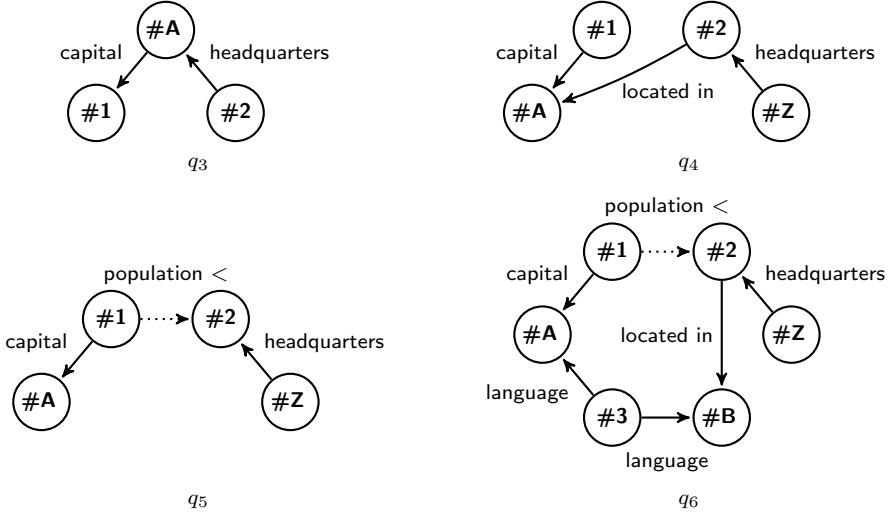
#A
capital
headquarters
#1
#2
$q_3$

#1
#2
capital
headquarters
#A
located in
#Z
$q_4$

population <
#1
#2
capital
headquarters
#A
#Z
$q_5$

population <
#1
#2
capital
headquarters
#A
located in
#Z
language
#3
#B
language
$q_6$